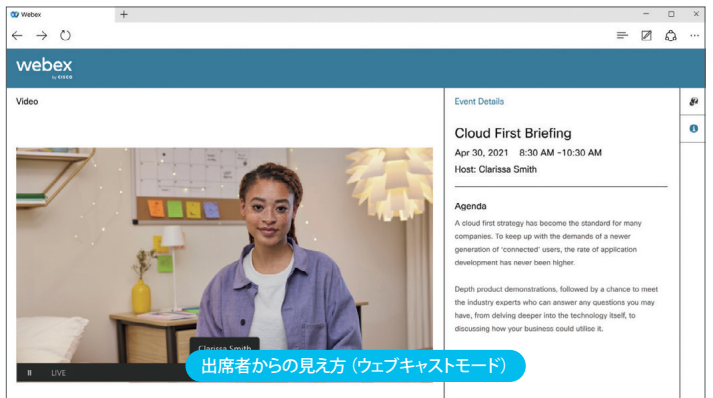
Webex
+
webex by CISCO
Video
Event Details
Cloud First Briefing
Apr 30, 2021 8:30 AM -10:30 AM
Host: Clarissa Smith
Agenda
A cloud first strategy has become the standard for many companies. To keep up with the demands of a newer generation of 'connected' users, the rate of application development has never been higher.

Depth product demonstrations, followed by a chance to meet the industry experts who can answer any questions you may have, from delving deeper into the technology itself, to discussing how your business could utilise it.
Clarissa Smith
LIVE
出席者からの見え方（ウェブキャストモード）